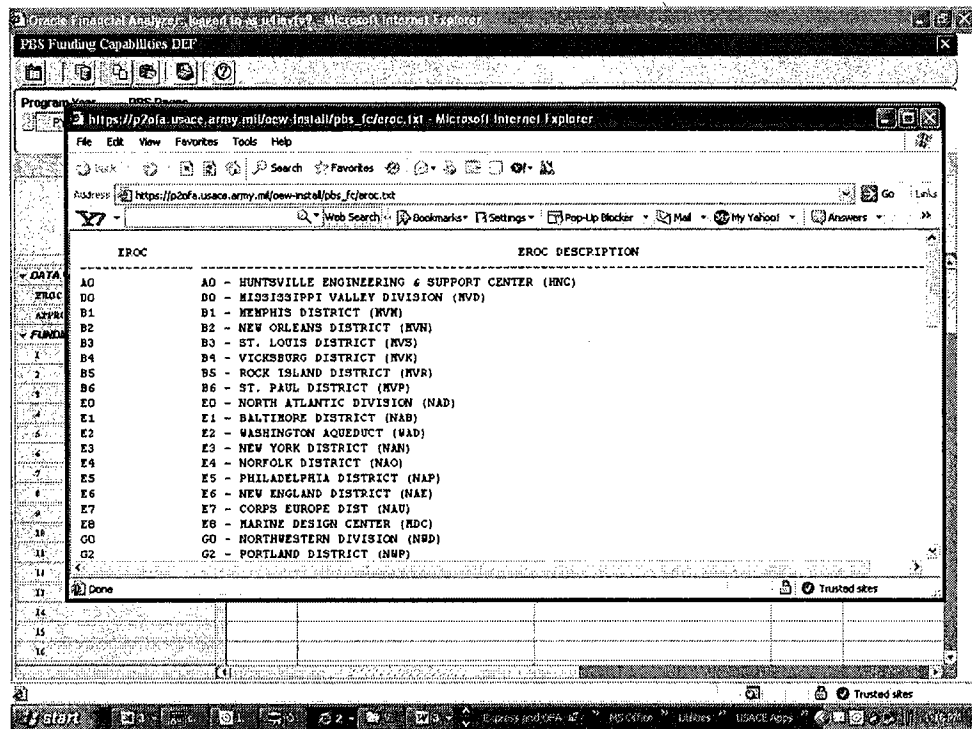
Oracle Financial Analyzer - based in as ... - Microsoft Internet Explorer

PBS Funding Capabilities DEF

Program Year

https://p2ofa.usace.army.mil/oew-install/pbs_fc/eroc.txt - Microsoft Internet Explorer

File Edit View Favorites Tools Help

Back Search Favorites

Address https://p2ofa.usace.army.mil/oew-install/pbs_fc/eroc.txt Go Links

Y! Web Search Bookmarks Settings Pop-Up Blocker Mail My Yahoo! Answers

| EROC | EROC DESCRIPTION |
|---|---|
| A0 | A0 - HUNTSVILLE ENGINEERING & SUPPORT CENTER (HNC) |
| B0 | B0 - MISSISSIPPI VALLEY DIVISION (MVD) |
| B1 | B1 - MEMPHIS DISTRICT (MVM) |
| B2 | B2 - NEW ORLEANS DISTRICT (MVN) |
| B3 | B3 - ST. LOUIS DISTRICT (MVS) |
| B4 | B4 - VICKSBURG DISTRICT (MVK) |
| B5 | B5 - ROCK ISLAND DISTRICT (MVR) |
| B6 | B6 - ST. PAUL DISTRICT (MVP) |
| E0 | E0 - NORTH ATLANTIC DIVISION (NAD) |
| E1 | E1 - BALTIMORE DISTRICT (NAB) |
| E2 | E2 - WASHINGTON AQUEDUCT (WAD) |
| E3 | E3 - NEW YORK DISTRICT (NAN) |
| E4 | E4 - NORFOLK DISTRICT (NAO) |
| E5 | E5 - PHILADELPHIA DISTRICT (NAP) |
| E6 | E6 - NEW ENGLAND DISTRICT (NAE) |
| E7 | E7 - CORPS EUROPE DIST (NAU) |
| E8 | E8 - MARINE DESIGN CENTER (MDC) |
| G0 | G0 - NORTHWESTERN DIVISION (NWD) |
| G2 | G2 - PORTLAND DISTRICT (NWP) |

Done Trusted sites

DATA
EROC
APPRO
FUNDI
1 2 3 4 5 6 7 8 9 10 11 12 13 14 15 16

Trusted sites

start Express and OFA MS Office Utilities USACE Apps